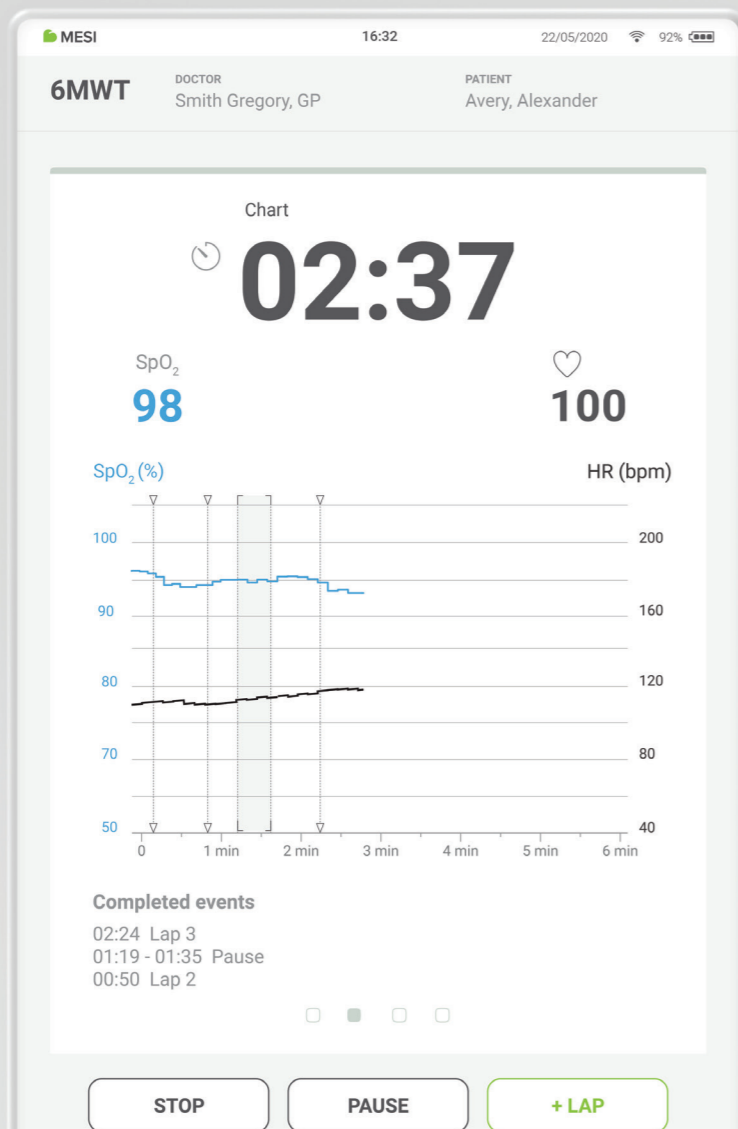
MESI 16:32 22/05/2020 92%

6MWT DOCTOR Smith Gregory, GP PATIENT Avery, Alexander

Chart

02:37

$SpO_2$
98

100

$SpO_2$ (%)
HR (bpm)

100
90
80
70
50

200
160
120
80
40

0
1 min
2 min
3 min
4 min
5 min
6 min

Completed events
02:24 Lap 3
01:19 - 01:35 Pause
00:50 Lap 2

STOP
PAUSE
+ LAP